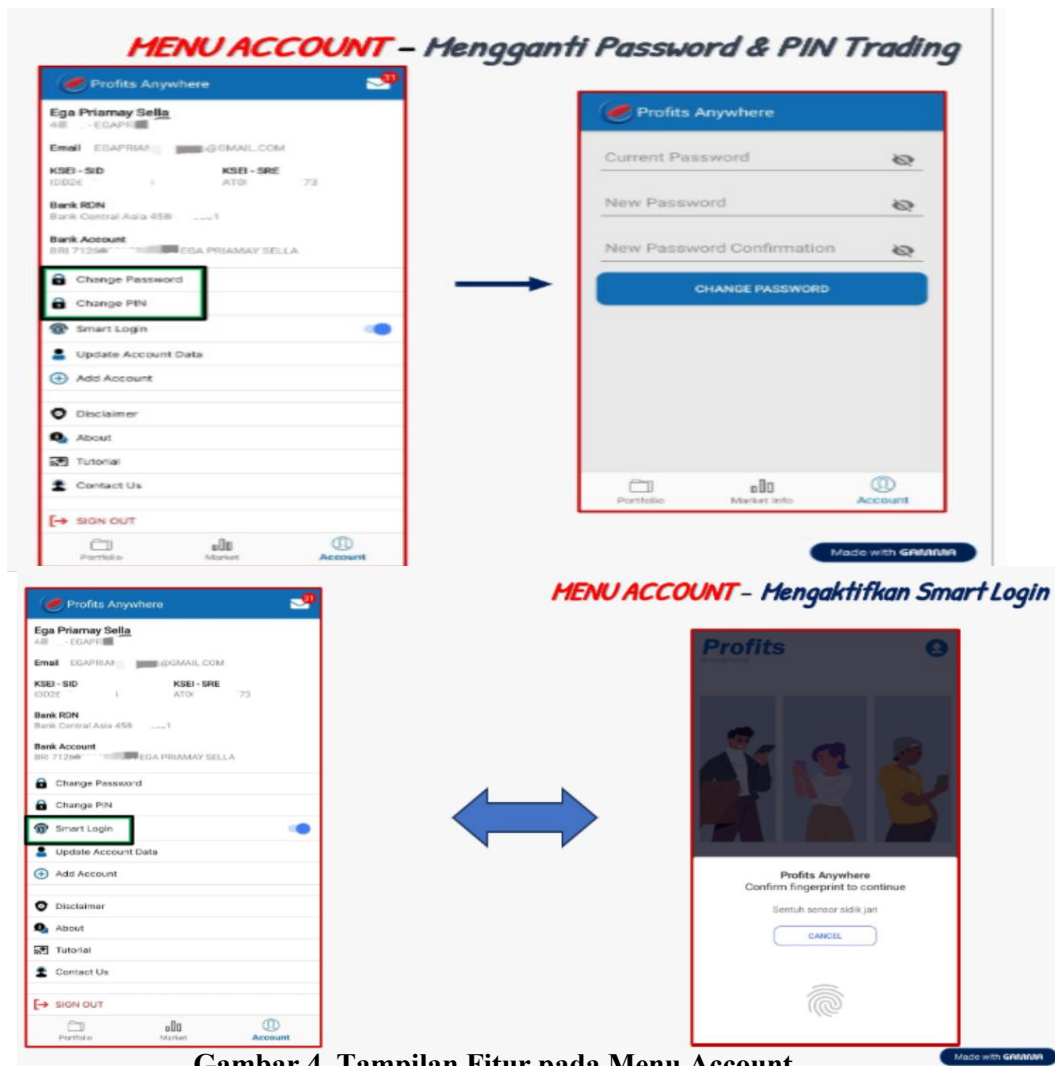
MENU ACCOUNT – Mengganti Password & PIN Trading

Profits Anywhere
31
Ega Priamay Sella
48 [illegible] - EGAPR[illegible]
Email EGAPRIAM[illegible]@GMAIL.COM
KSEI - SID
IDD2E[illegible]
KSEI - SRE
AT0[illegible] 73
Bank RDN
Bank Central Asia 458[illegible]1
Bank Account
BRI 7126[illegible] EGA PRIAMAY SELLA
Change Password
Change PIN
Smart Login
Update Account Data
Add Account
Disclaimer
About
Tutorial
Contact Us
SIGN OUT
Portfolio
Market
Account

Profits Anywhere
Current Password
New Password
New Password Confirmation
CHANGE PASSWORD
Portfolio
Market Info
Account

Made with GAMMA

Profits Anywhere
31
Ega Priamay Sella
48 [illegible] - EGAPR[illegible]
Email EGAPRIAM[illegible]@GMAIL.COM
KSEI - SID
IDD2E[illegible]
KSEI - SRE
AT0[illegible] 73
Bank RDN
Bank Central Asia 458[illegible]1
Bank Account
BRI 7126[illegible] EGA PRIAMAY SELLA
Change Password
Change PIN
Smart Login
Update Account Data
Add Account
Disclaimer
About
Tutorial
Contact Us
SIGN OUT
Portfolio
Market
Account

MENU ACCOUNT – Mengaktifkan Smart Login

Profits
anywhere
Profits Anywhere
Confirm fingerprint to continue
Sentuh sensor sidik jari
CANCEL

Gambar 4. Tampilan Fitur pada Menu Account

Made with GAMMA